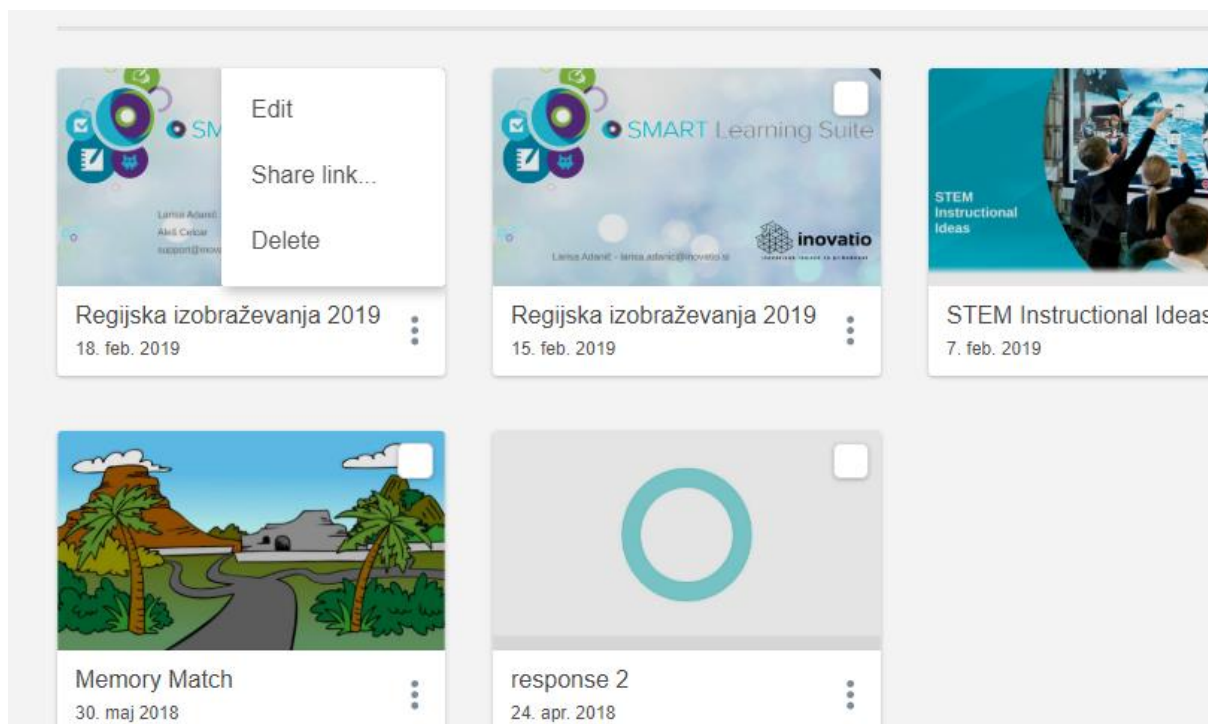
SM
Larisa Adanič
Aleš Celcar
support@inov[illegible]

Edit
Share link...
Delete

Regijska izobraževanja 2019
18. feb. 2019

SMART Learning Suite
Larisa Adanič - larisa.adanic@inovatio.si
inovatio

Regijska izobraževanja 2019
15. feb. 2019

STEM Instructional Ideas

STEM Instructional Ideas
7. feb. 2019

Memory Match
30. maj 2018

response 2
24. apr. 2018